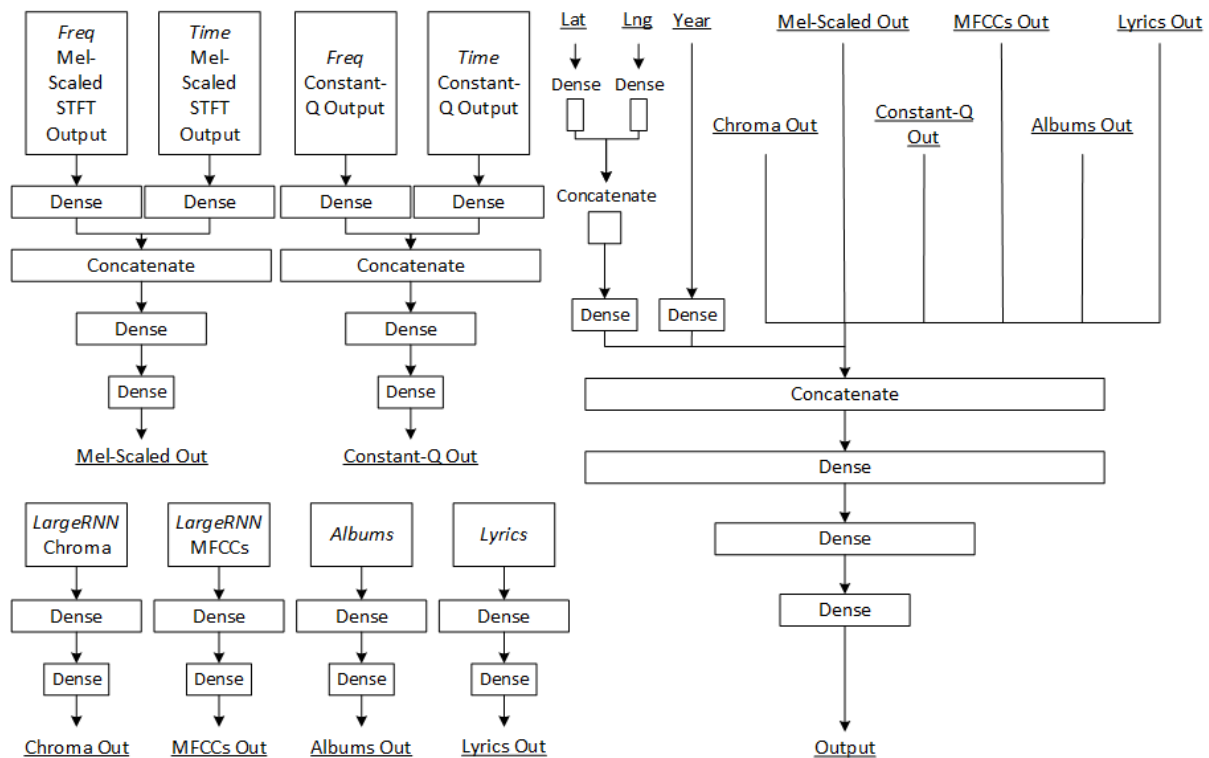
Freq Mel-Scaled STFT Output

Time Mel-Scaled STFT Output

Freq Constant-Q Output

Time Constant-Q Output

Dense

Dense

Dense

Dense

Concatenate

Concatenate

Dense

Dense

Dense

Dense

Mel-Scaled Out

Constant-Q Out

Lat

Lng

Year

Mel-Scaled Out

MFCCs Out

Lyrics Out

Dense

Dense

Chroma Out

Constant-Q Out

Albums Out

Concatenate

Dense

Dense

Concatenate

Dense

Dense

Dense

Output

LargeRNN Chroma

LargeRNN MFCCs

Albums

Lyrics

Dense

Dense

Dense

Dense

Dense

Dense

Dense

Dense

Chroma Out

MFCCs Out

Albums Out

Lyrics Out